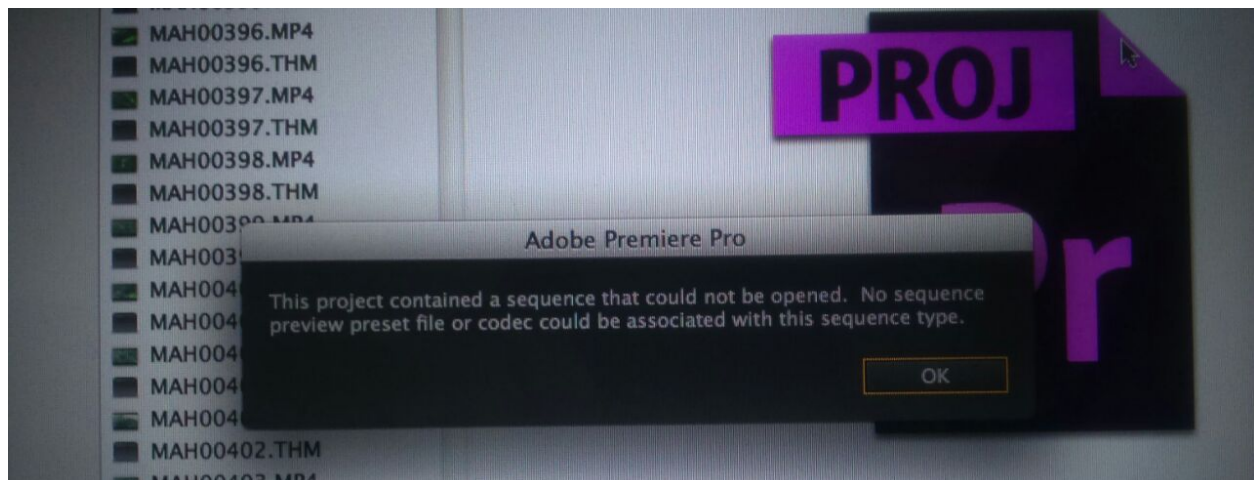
MAH00396.MP4
MAH00396.THM
MAH00397.MP4
MAH00397.THM
MAH00398.MP4
MAH00398.THM
MAH003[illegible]
MAH003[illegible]
MAH004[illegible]
MAH004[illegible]
MAH004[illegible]
MAH004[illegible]
MAH004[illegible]
MAH00402.THM
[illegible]

PROJ

Pr

Adobe Premiere Pro

This project contained a sequence that could not be opened. No sequence preview preset file or codec could be associated with this sequence type.

OK